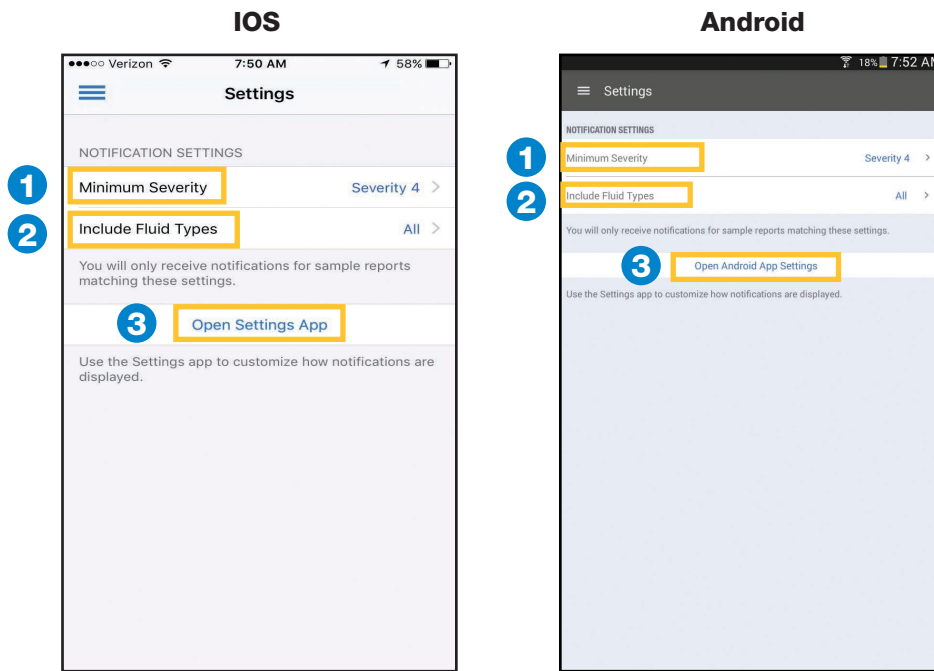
IOS

●●●○○ Verizon 7:50 AM 58%

Settings

NOTIFICATION SETTINGS

1 Minimum Severity Severity 4 >

2 Include Fluid Types All >

You will only receive notifications for sample reports matching these settings.

3 Open Settings App

Use the Settings app to customize how notifications are displayed.

Android

18% 7:52 AM

Settings

NOTIFICATION SETTINGS

1 Minimum Severity Severity 4 >

2 Include Fluid Types All >

You will only receive notifications for sample reports matching these settings.

3 Open Android App Settings

Use the Settings app to customize how notifications are displayed.